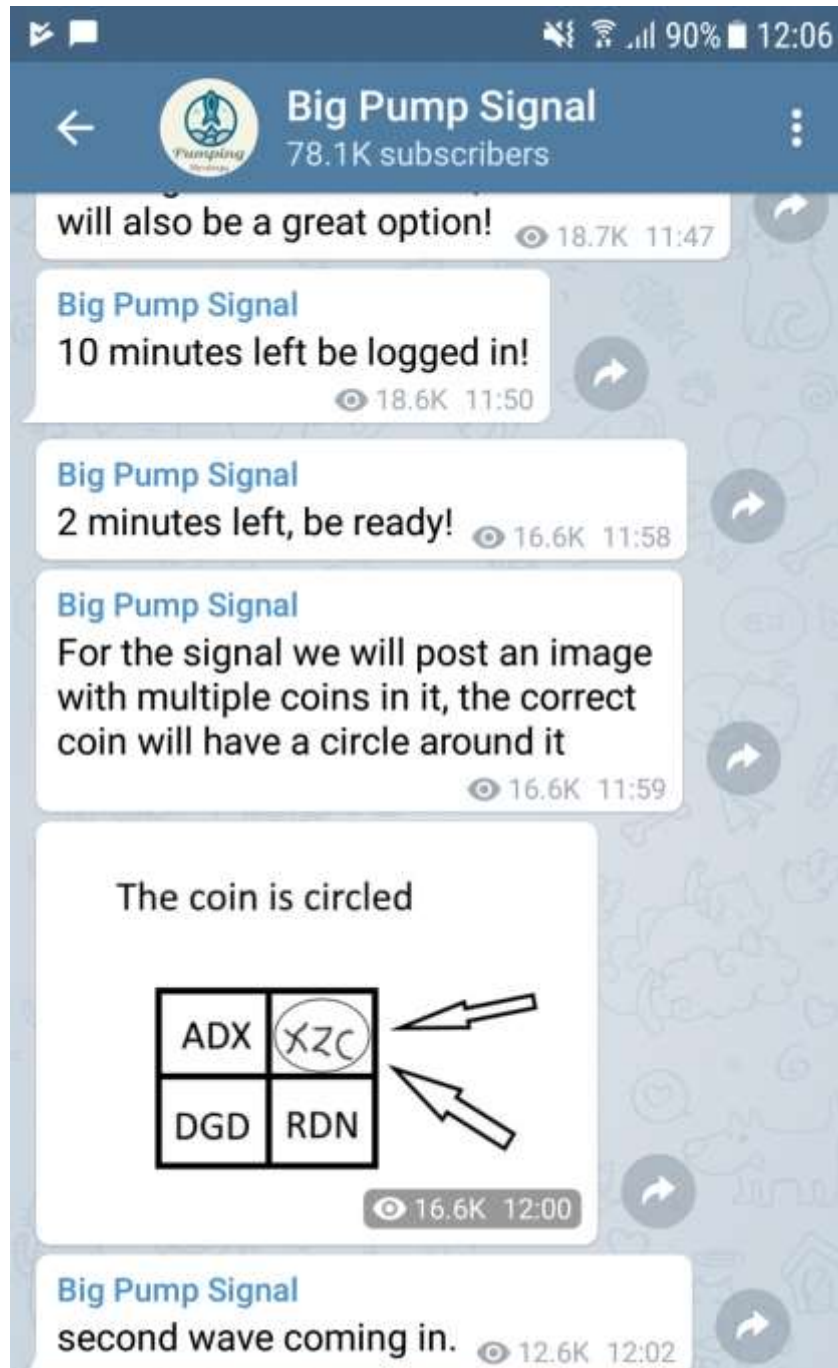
90% 12:06

Big Pump Signal
78.1K subscribers

will also be a great option! 18.7K 11:47

Big Pump Signal
10 minutes left be logged in!
18.6K 11:50

Big Pump Signal
2 minutes left, be ready! 16.6K 11:58

Big Pump Signal
For the signal we will post an image with multiple coins in it, the correct coin will have a circle around it
16.6K 11:59

The coin is circled

| ADX | XZC |
|---|---|
| DGD | RDN |

16.6K 12:00

Big Pump Signal
second wave coming in. 12.6K 12:02